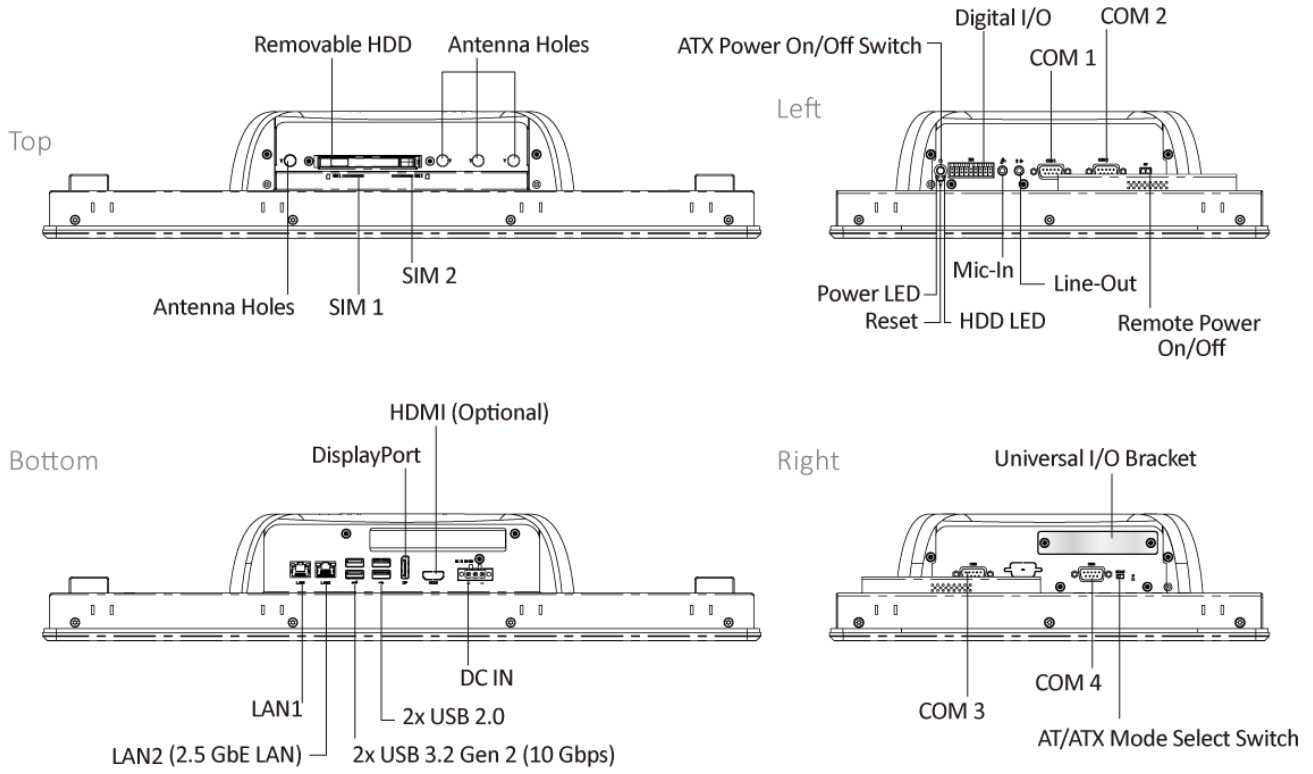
Top

Removable HDD

Antenna Holes

Antenna Holes

SIM 1

SIM 2

Left

Digital I/O

COM 2

ATX Power On/Off Switch

COM 1

Power LED

Reset

Mic-In

HDD LED

Line-Out

Remote Power On/Off

Bottom

HDMI (Optional)

DisplayPort

DC IN

LAN1

2x USB 2.0

LAN2 (2.5 GbE LAN)

2x USB 3.2 Gen 2 (10 Gbps)

Right

Universal I/O Bracket

COM 3

COM 4

AT/ATX Mode Select Switch